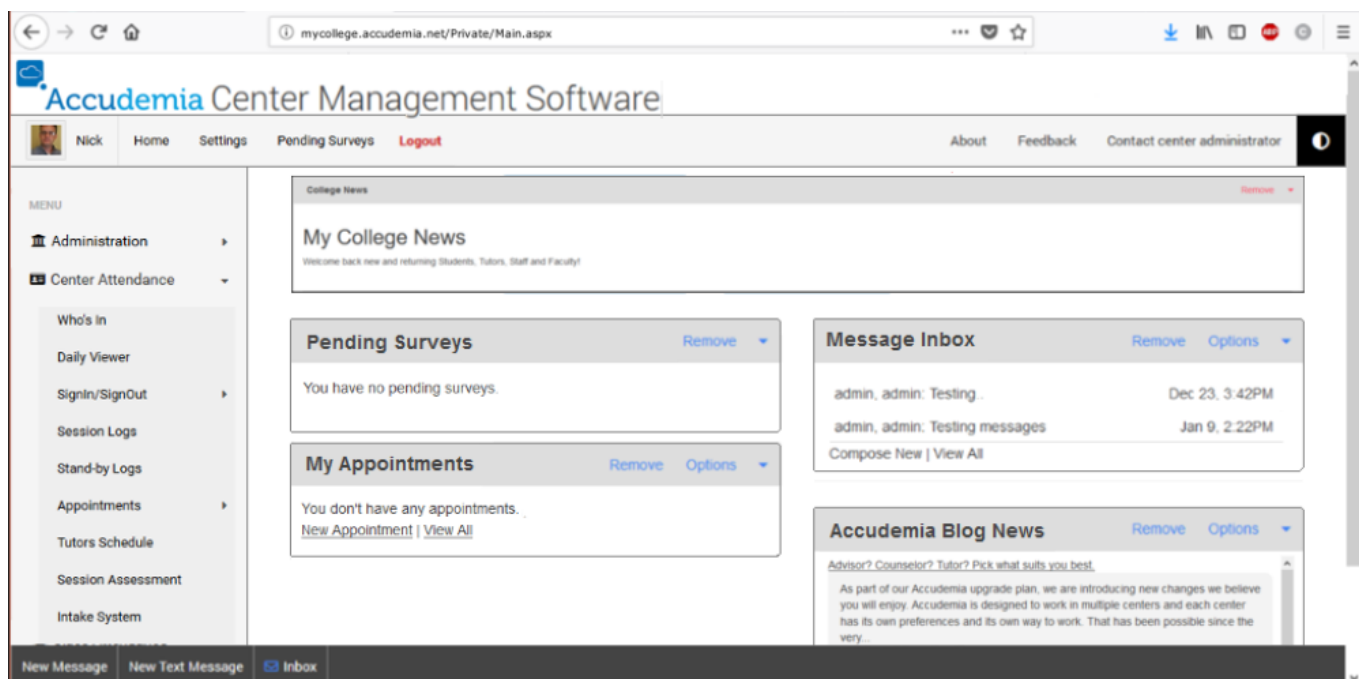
mycollege.accudemia.net/Private/Main.aspx

Accudemia Center Management Software

Nick Home Settings Pending Surveys Logout

About Feedback Contact center administrator

MENU

Administration

Center Attendance

Who's In

Daily Viewer

SignIn/SignOut

Session Logs

Stand-by Logs

Appointments

Tutors Schedule

Session Assessment

Intake System

College News Remove

My College News

Welcome back new and returning Students, Tutors, Staff and Faculty!

Pending Surveys Remove

You have no pending surveys.

My Appointments Remove Options

You don't have any appointments.

New Appointment | View All

Message Inbox Remove Options

admin, admin: Testing.. Dec 23, 3:42PM

admin, admin: Testing messages Jan 9, 2:22PM

Compose New | View All

Accudemia Blog News Remove Options

Advisor? Counselor? Tutor? Pick what suits you best.

As part of our Accudemia upgrade plan, we are introducing new changes we believe you will enjoy. Accudemia is designed to work in multiple centers and each center has its own preferences and its own way to work. That has been possible since the very...

New Message New Text Message Inbox